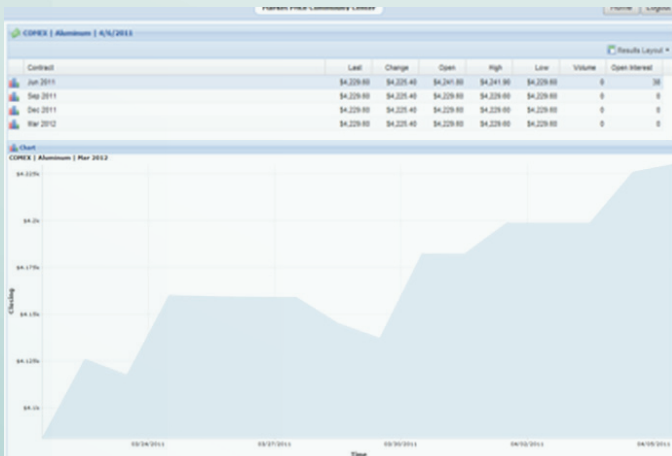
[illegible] Price Commodity Center

Home | Logo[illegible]

COMEX | Aluminum | 4/6/2011

Results Layout

| Contract | Last | Change | Open | High | Low | Volume | Open Interest |
|---|---|---|---|---|---|---|---|
| Jun 2011 | \$4,229.60 | \$4,225.40 | \$4,241.80 | \$4,241.90 | \$4,229.60 | 0 | 38 |
| Sep 2011 | \$4,229.60 | \$4,225.40 | \$4,229.60 | \$4,229.60 | \$4,229.60 | 0 | 0 |
| Dec 2011 | \$4,229.60 | \$4,225.40 | \$4,229.60 | \$4,229.60 | \$4,229.60 | 0 | 0 |
| Mar 2012 | \$4,229.60 | \$4,225.40 | \$4,229.60 | \$4,229.60 | \$4,229.60 | 0 | 0 |

Chart

COMEX | Aluminum | Mar 2012

\$4.225k

\$4.2k

\$4.175k

\$4.15k

\$4.125k

\$4.1k

Closing

03/24/2011

03/27/2011

03/30/2011

04/02/2011

04/05/2011

Time